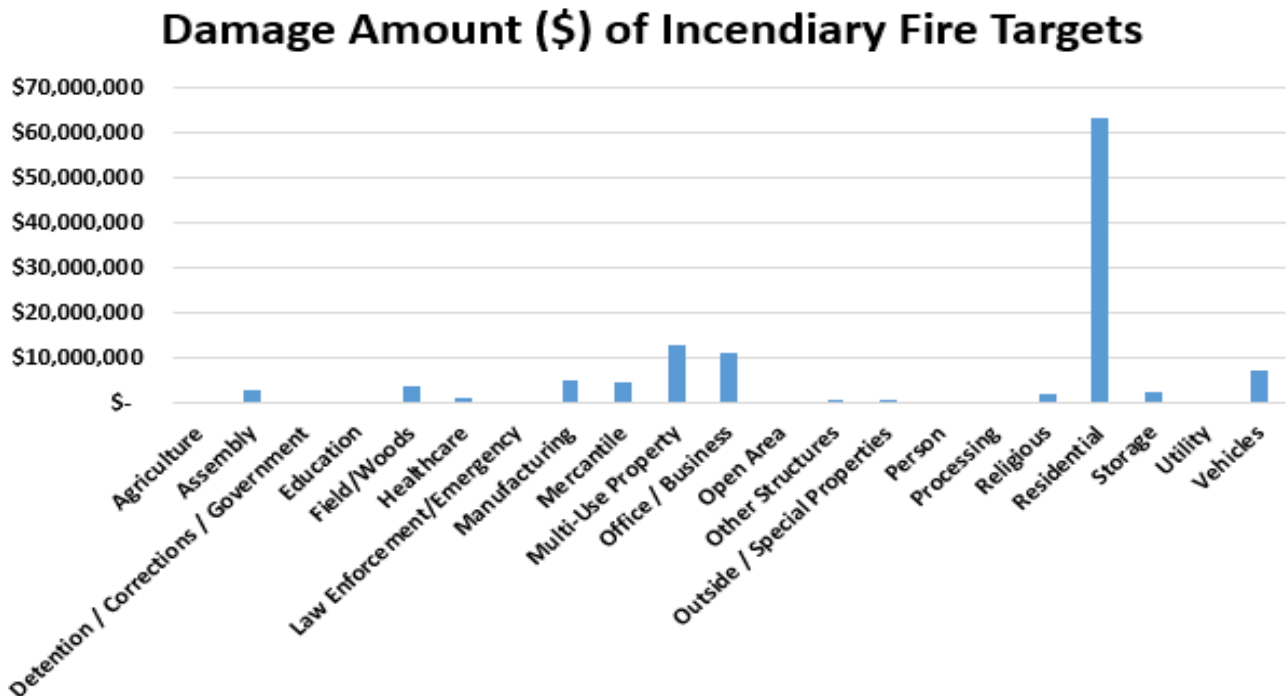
Damage Amount ($) of Incendiary Fire Targets

$70,000,000
$60,000,000
$50,000,000
$40,000,000
$30,000,000
$20,000,000
$10,000,000
$-

Agriculture
Assembly
Detention / Corrections / Government
Education
Field/Woods
Healthcare
Law Enforcement/Emergency
Manufacturing
Mercantile
Multi-Use Property
Office / Business
Open Area
Other Structures
Outside / Special Properties
Person
Processing
Religious
Residential
Storage
Utility
Vehicles